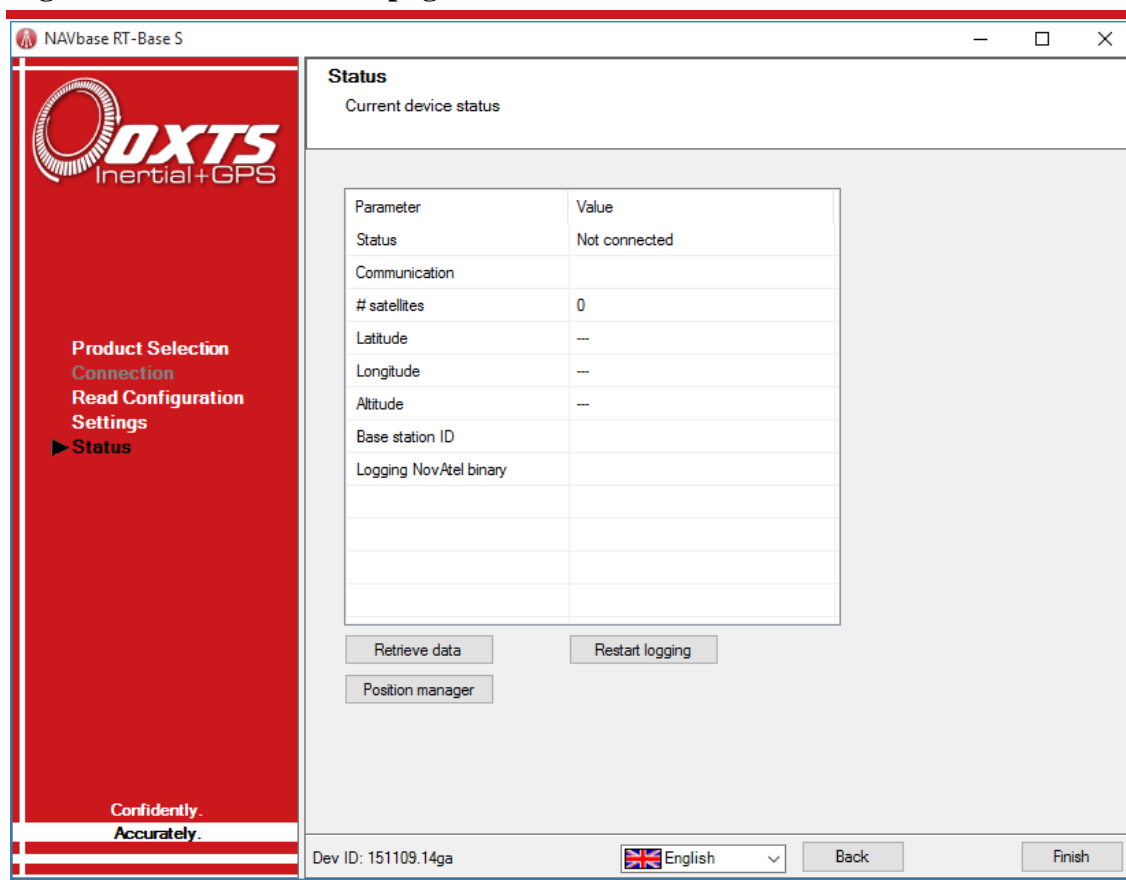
NAVbase RT-Base S

OXTS Inertial+GPS

Product Selection
Connection
Read Configuration
Settings
Status

Confidently.
Accurately.

Status
Current device status

| Parameter | Value |
|---|---|
| Status | Not connected |
| Communication | |
| # satellites | 0 |
| Latitude | --- |
| Longitude | --- |
| Altitude | --- |
| Base station ID | |
| Logging NovAtel binary | |

Retrieve data
Restart logging
Position manager

Dev ID: 151109.14ga
English
Back
Finish